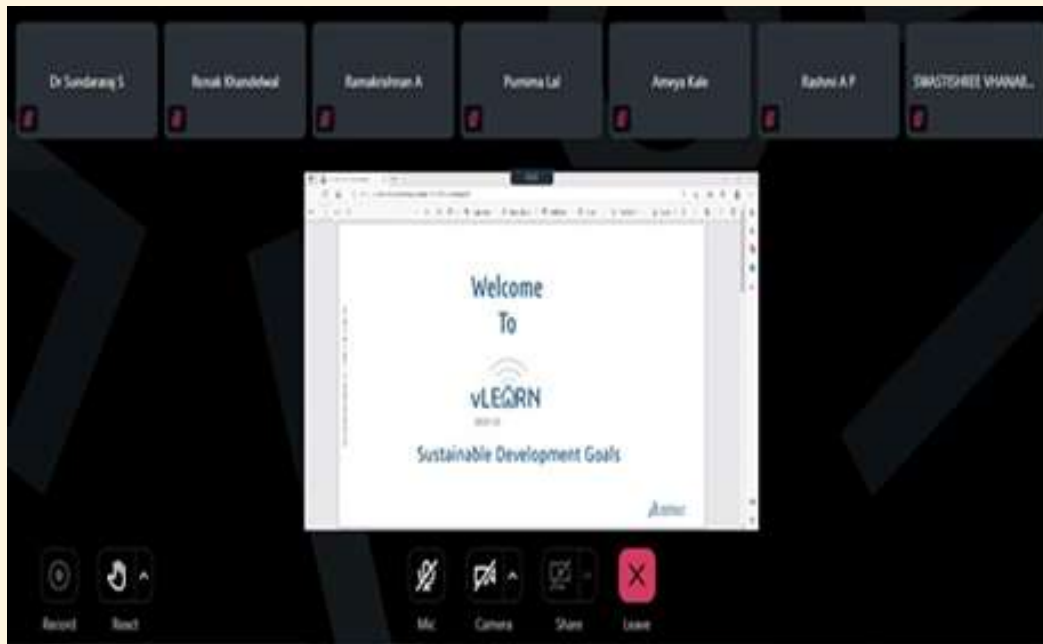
Dr Sundararaj S

Ronak Khandelwal

Ramakrishnan A

Purnima Lal

Amyya Kale

Rashmi A P

SWASTISHREE VHANAB...

Welcome
To

vLEARN

Sustainable Development Goals

Record

React

Mic

Camera

Share

Leave